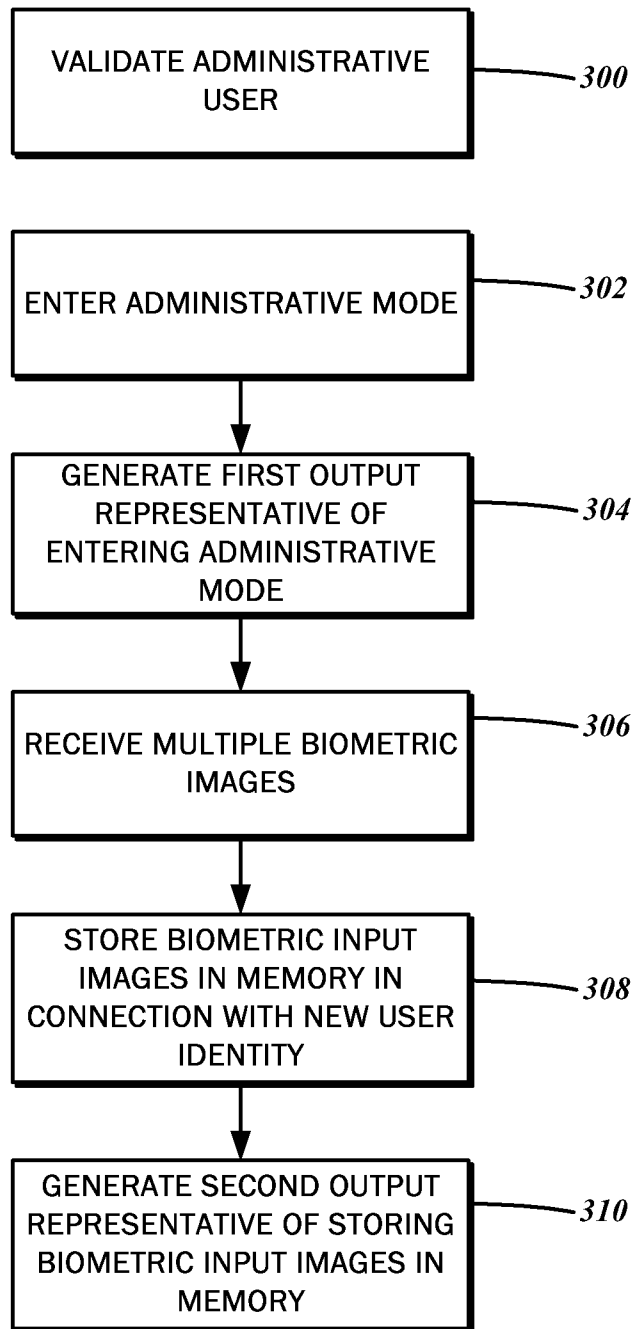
VALIDATE ADMINISTRATIVE USER

300

ENTER ADMINISTRATIVE MODE

302

GENERATE FIRST OUTPUT REPRESENTATIVE OF ENTERING ADMINISTRATIVE MODE

304

RECEIVE MULTIPLE BIOMETRIC IMAGES

306

STORE BIOMETRIC INPUT IMAGES IN MEMORY IN CONNECTION WITH NEW USER IDENTITY

308

GENERATE SECOND OUTPUT REPRESENTATIVE OF STORING BIOMETRIC INPUT IMAGES IN MEMORY

310